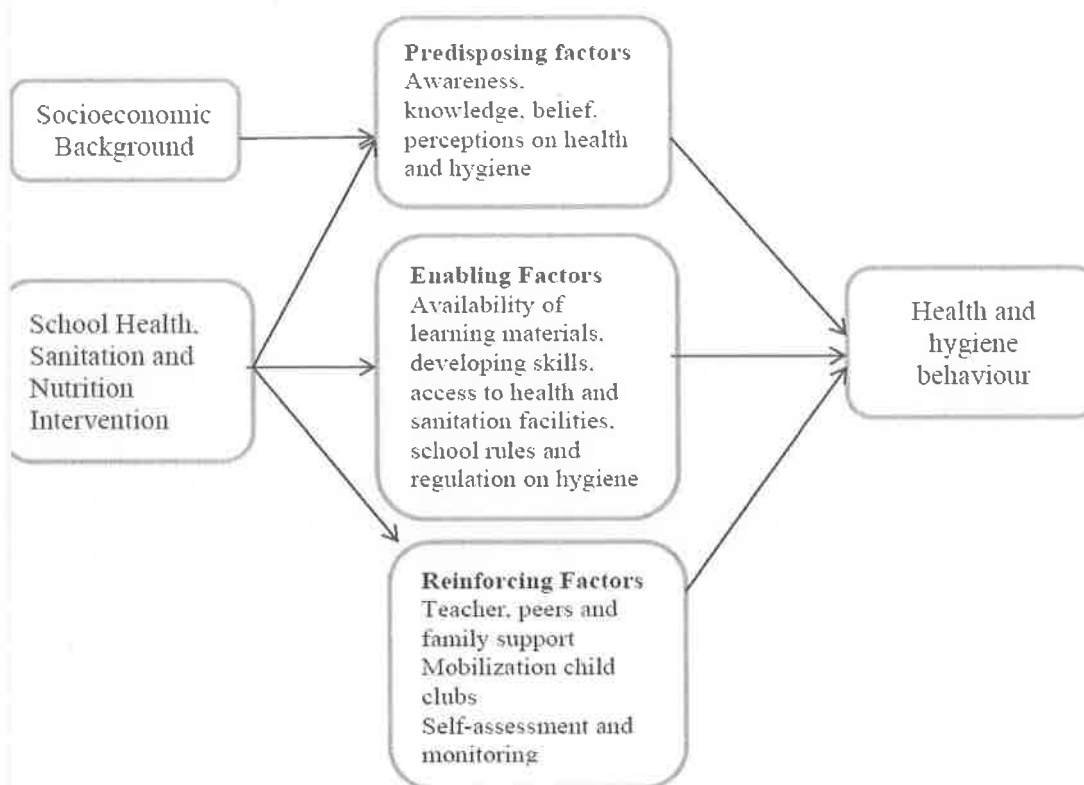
Socioeconomic Background

School Health, Sanitation and Nutrition Intervention

**Predisposing factors**
Awareness, knowledge, belief, perceptions on health and hygiene

**Enabling Factors**
Availability of learning materials, developing skills, access to health and sanitation facilities, school rules and regulation on hygiene

**Reinforcing Factors**
Teacher, peers and family support
Mobilization child clubs
Self-assessment and monitoring

Health and hygiene behaviour